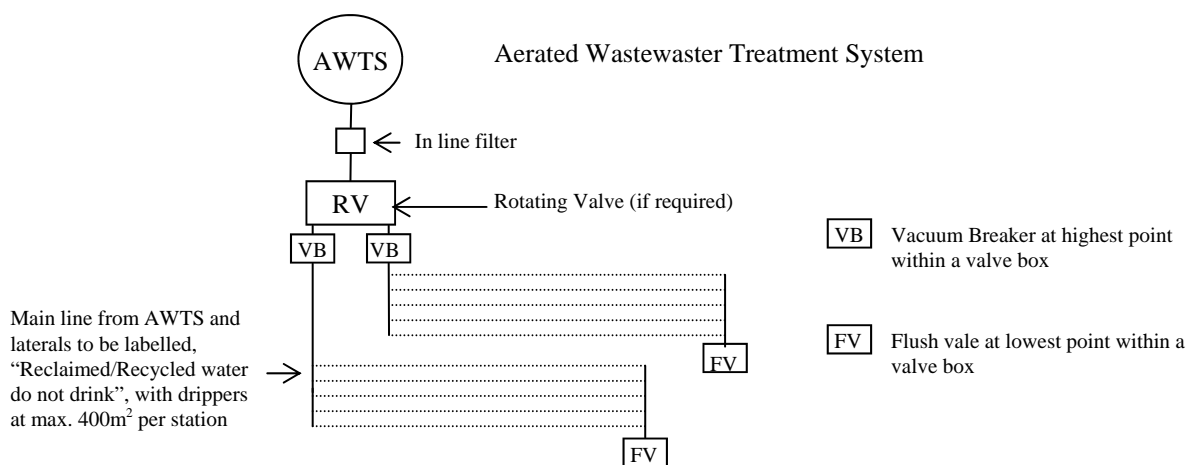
AWTS

Aerated Wastewaster Treatment System

In line filter

RV

Rotating Valve (if required)

VB

VB

VB Vacuum Breaker at highest point within a valve box

Main line from AWTS and laterals to be labelled, "Reclaimed/Recycled water do not drink", with drippers at max. $400m^2$ per station

FV

FV Flush vale at lowest point within a valve box

FV